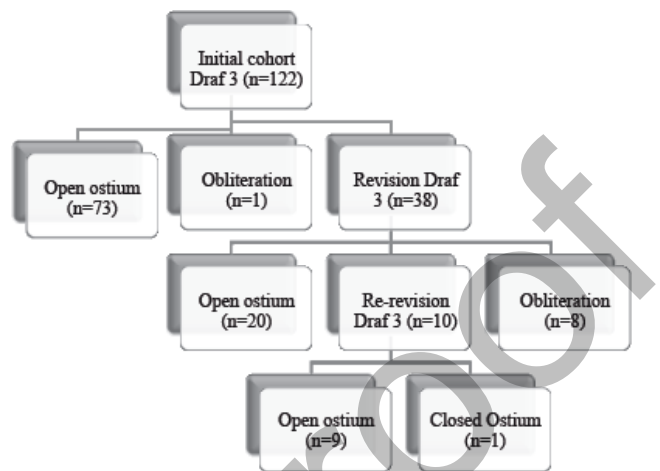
Initial cohort Draf 3 (n=122)

Open ostium (n=73)

Obliteration (n=1)

Revision Draf 3 (n=38)

Open ostium (n=20)

Re-revision Draf 3 (n=10)

Obliteration (n=8)

Open ostium (n=9)

Closed Ostium (n=1)

Proof